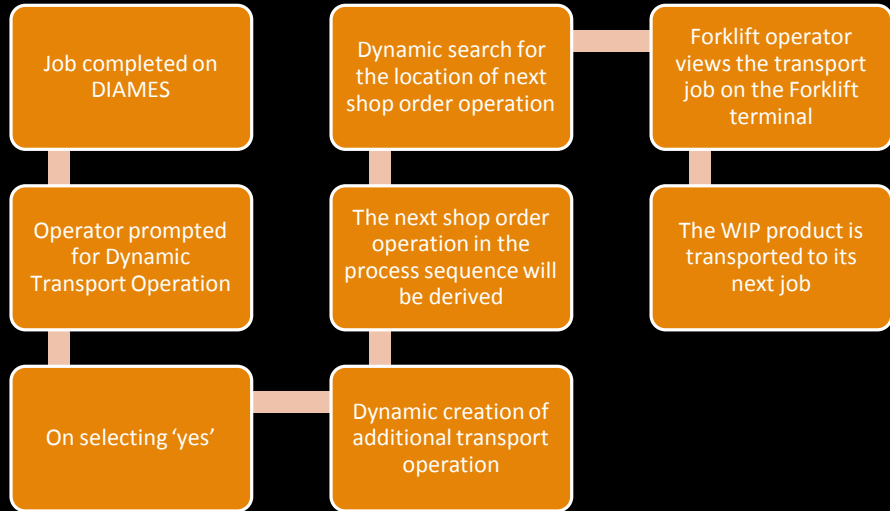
Job completed on DIAMES

Operator prompted for Dynamic Transport Operation

On selecting ‘yes’

Dynamic creation of additional transport operation

The next shop order operation in the process sequence will be derived

Dynamic search for the location of next shop order operation

Forklift operator views the transport job on the Forklift terminal

The WIP product is transported to its next job